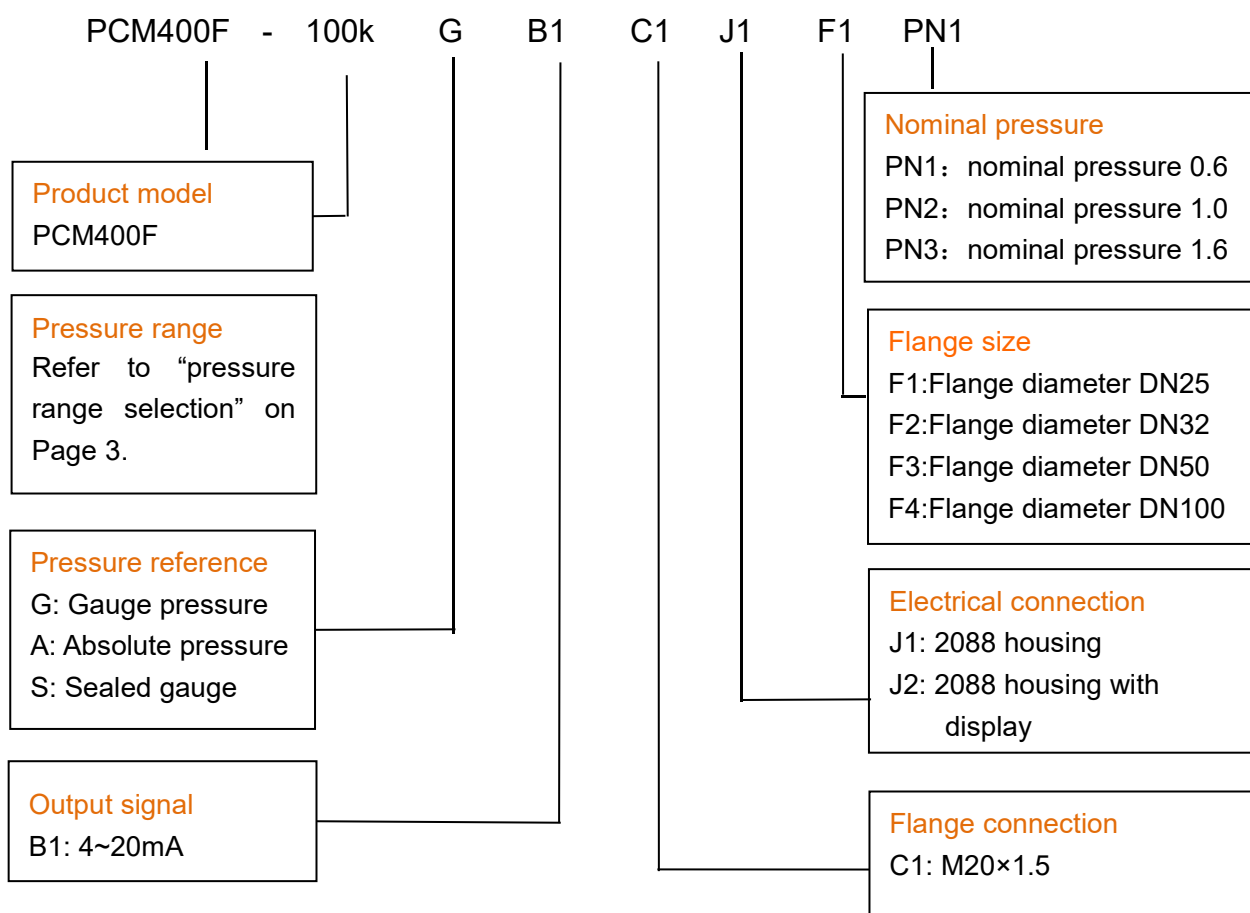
PCM400F - 100k G B1 C1 J1 F1 PN1

Product model
PCM400F

Pressure range
Refer to “pressure range selection” on Page 3.

Pressure reference
G: Gauge pressure
A: Absolute pressure
S: Sealed gauge

Output signal
B1: 4~20mA

Nominal pressure
PN1：nominal pressure 0.6
PN2：nominal pressure 1.0
PN3：nominal pressure 1.6

Flange size
F1:Flange diameter DN25
F2:Flange diameter DN32
F3:Flange diameter DN50
F4:Flange diameter DN100

Electrical connection
J1: 2088 housing
J2: 2088 housing with display

Flange connection
C1: M20×1.5